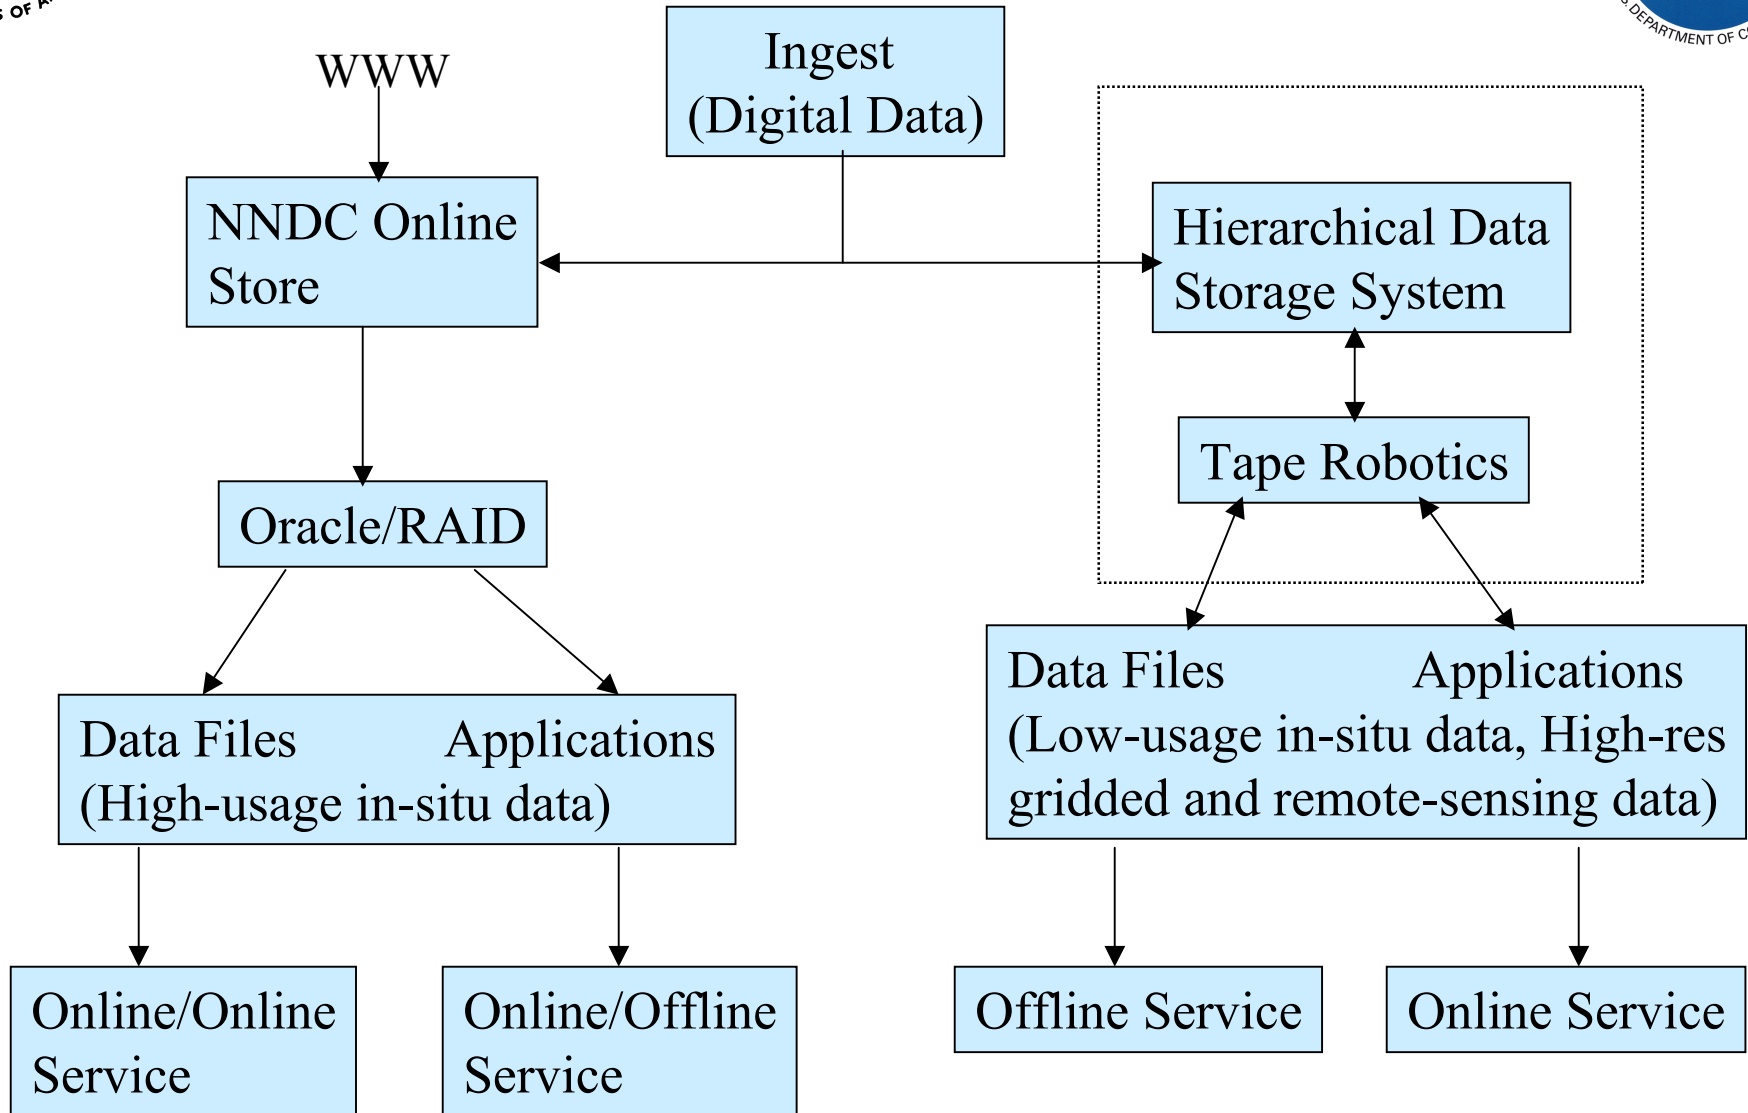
S OF A

DEPARTMENT OF C

WWW

Ingest (Digital Data)

NNDC Online Store

Hierarchical Data Storage System

Tape Robotics

Oracle/RAID

Data Files Applications (High-usage in-situ data)

Data Files Applications (Low-usage in-situ data, High-res gridded and remote-sensing data)

Online/Online Service

Online/Offline Service

Offline Service

Online Service